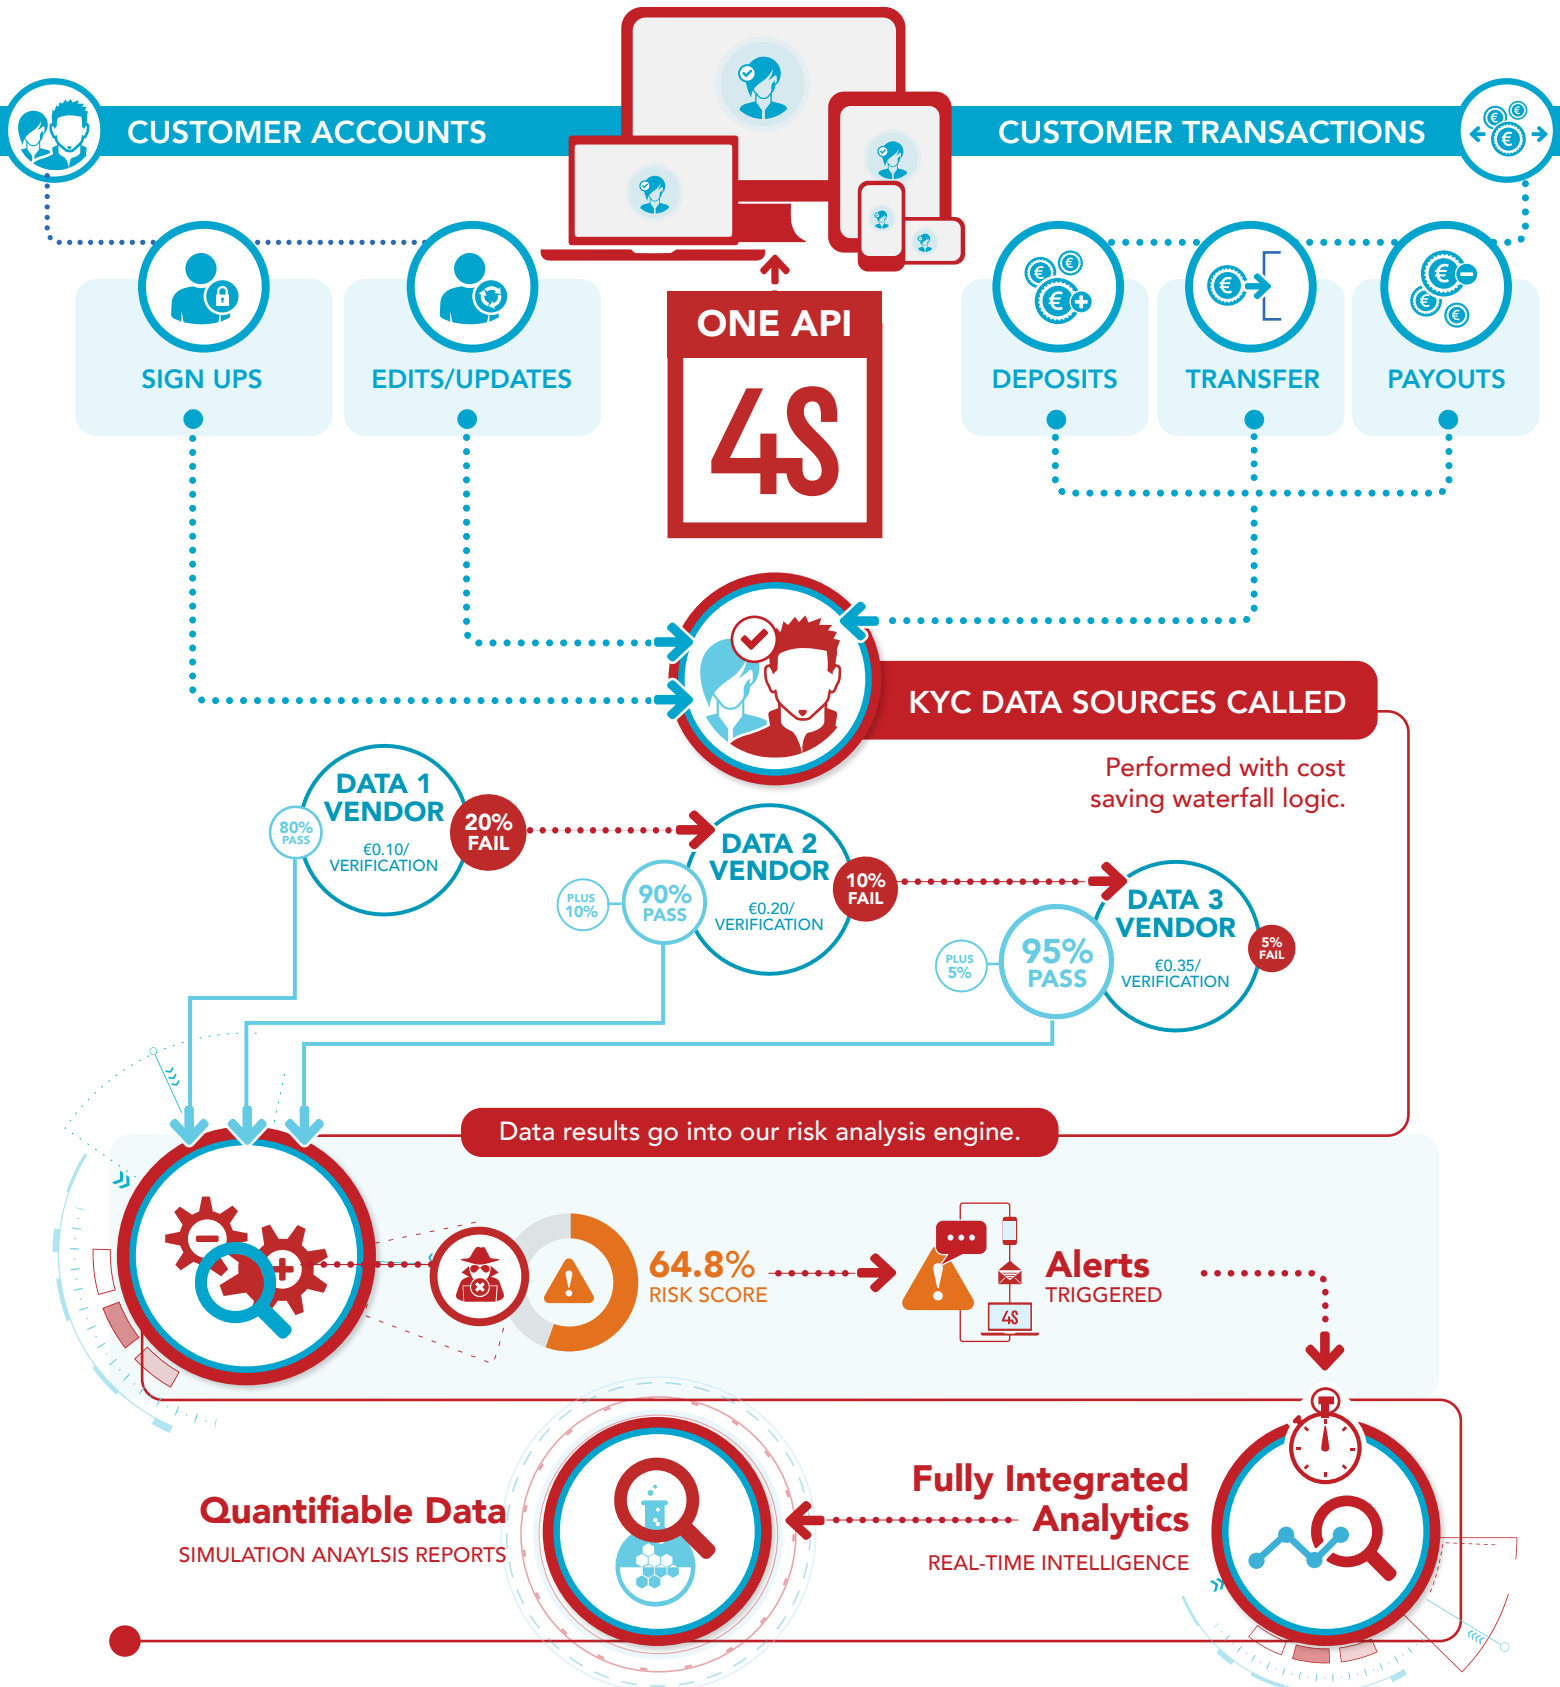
CUSTOMER ACCOUNTS

CUSTOMER TRANSACTIONS

SIGN UPS

EDITS/UPDATES

ONE API

4S

DEPOSITS

TRANSFER

PAYOUTS

KYC DATA SOURCES CALLED

Performed with cost saving waterfall logic.

80% PASS

DATA 1 VENDOR

€0.10/ VERIFICATION

20% FAIL

PLUS 10%

90% PASS

DATA 2 VENDOR

€0.20/ VERIFICATION

10% FAIL

PLUS 5%

95% PASS

DATA 3 VENDOR

€0.35/ VERIFICATION

5% FAIL

Data results go into our risk analysis engine.

64.8%
RISK SCORE

4S

Alerts
TRIGGERED

Quantifiable Data
SIMULATION ANAYLSIS REPORTS

Fully Integrated Analytics
REAL-TIME INTELLIGENCE